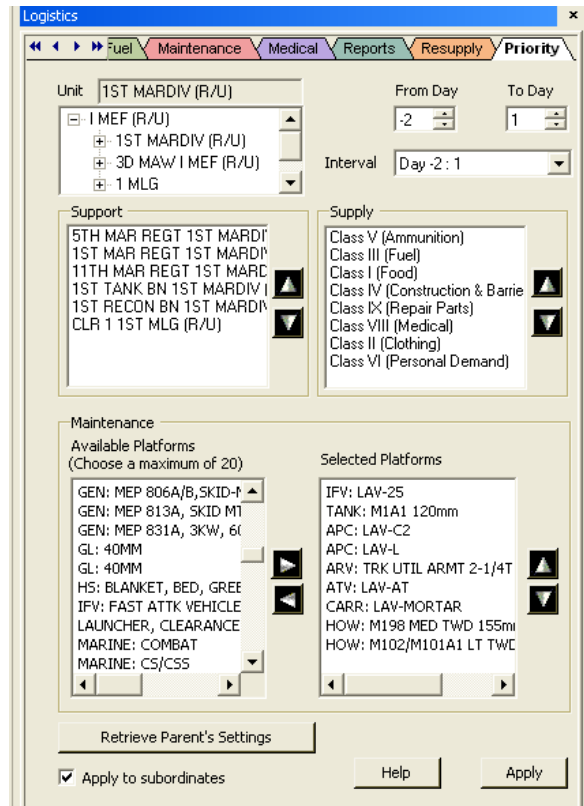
Logistics

Fuel Maintenance Medical Reports Resupply Priority

Unit 1ST MARDIV (R/U)

From Day -2
To Day 1

I MEF (R/U)
1ST MARDIV (R/U)
3D MAW I MEF (R/U)
1 MLG

Interval Day -2 : 1

Support
5TH MAR REGT 1ST MARDIV
1ST MAR REGT 1ST MARDIV
11TH MAR REGT 1ST MARD
1ST TANK BN 1ST MARDIV (
1ST RECON BN 1ST MARDIV
CLR 1 1ST MLG (R/U)

Supply
Class V (Ammunition)
Class III (Fuel)
Class I (Food)
Class IV (Construction & Barrie
Class IX (Repair Parts)
Class VIII (Medical)
Class II (Clothing)
Class VI (Personal Demand)

Maintenance
Available Platforms
(Choose a maximum of 20)
GEN: MEP 806A/B,SKID-M
GEN: MEP 813A, SKID MT
GEN: MEP 831A, 3KW, 60
GL: 40MM
GL: 40MM
HS: BLANKET, BED, GREE
IFV: FAST ATTK VEHICLE
LAUNCHER, CLEARANCE
MARINE: COMBAT
MARINE: CS/CSS

Selected Platforms
IFV: LAV-25
TANK: M1A1 120mm
APC: LAV-C2
APC: LAV-L
ARV: TRK UTIL ARMT 2-1/4T
ATV: LAV-AT
CARR: LAV-MORTAR
HOW: M198 MED TWD 155mm
HOW: M102/M101A1 LT TWD

Retrieve Parent's Settings

Apply to subordinates

Help

Apply